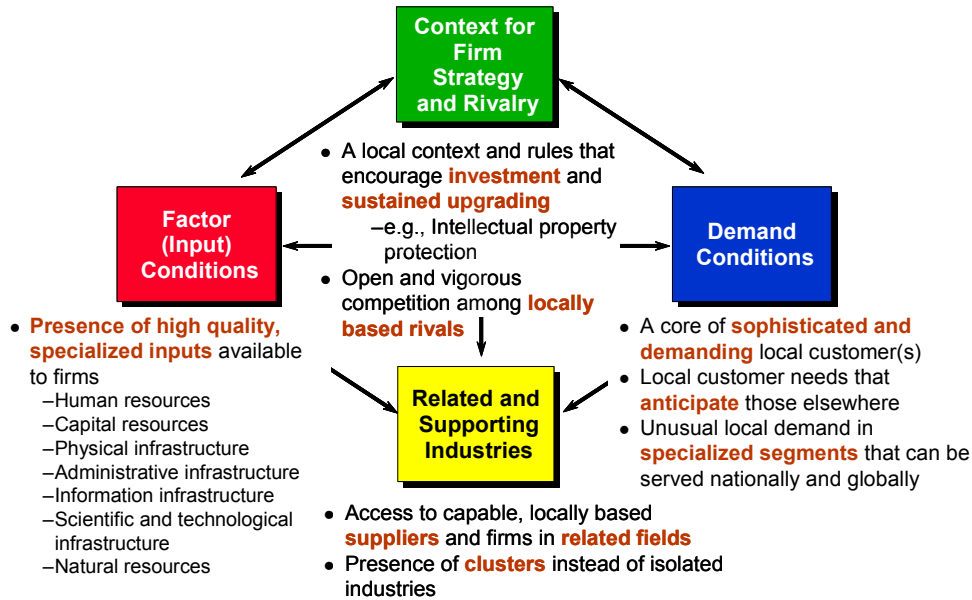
Context for Firm Strategy and Rivalry

- A local context and rules that encourage investment and sustained upgrading
  –e.g., Intellectual property protection
- Open and vigorous competition among locally based rivals

Factor (Input) Conditions

- Presence of high quality, specialized inputs available to firms
  –Human resources
  –Capital resources
  –Physical infrastructure
  –Administrative infrastructure
  –Information infrastructure
  –Scientific and technological infrastructure
  –Natural resources

Demand Conditions

- A core of sophisticated and demanding local customer(s)
- Local customer needs that anticipate those elsewhere
- Unusual local demand in specialized segments that can be served nationally and globally

Related and Supporting Industries

- Access to capable, locally based suppliers and firms in related fields
- Presence of clusters instead of isolated industries